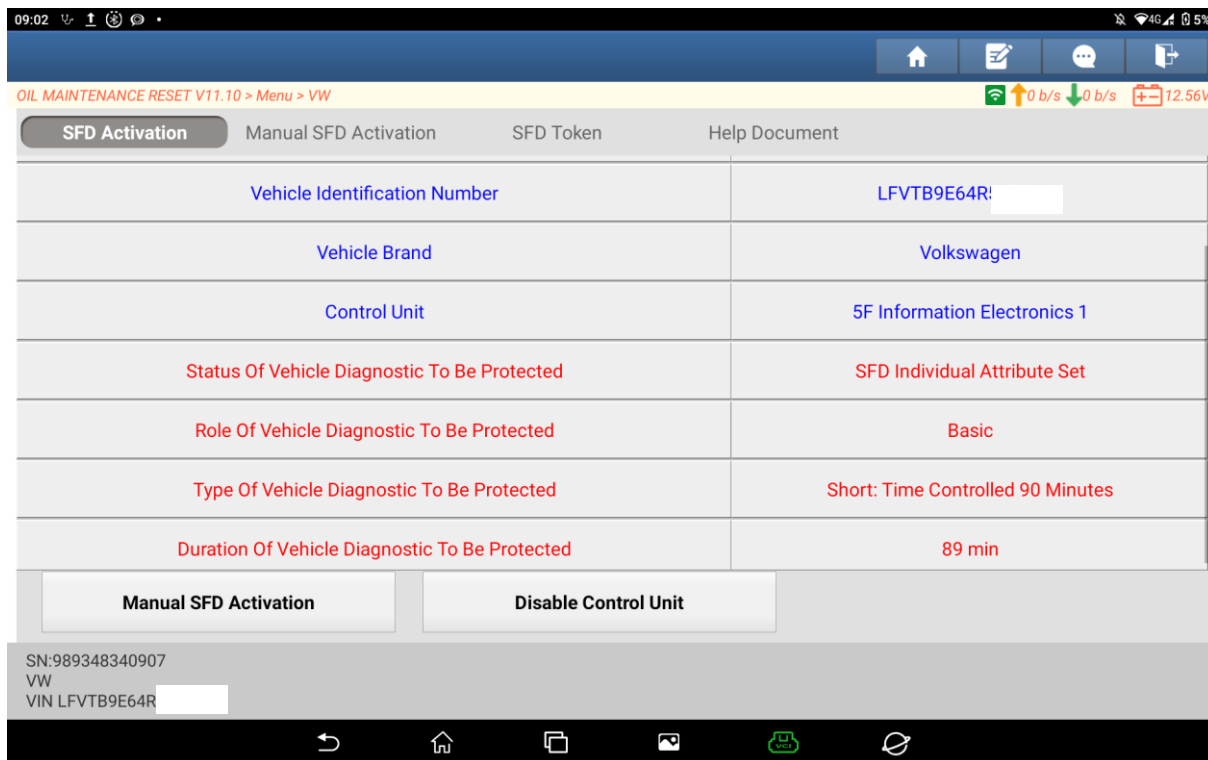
09:02

4G 5%

OIL MAINTENANCE RESET V11.10 > Menu > VW

0 b/s 0 b/s 12.56V

SFD Activation Manual SFD Activation SFD Token Help Document

| Vehicle Identification Number | LFVTB9E64R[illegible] |
|---|---|
| Vehicle Brand | Volkswagen |
| Control Unit | 5F Information Electronics 1 |
| Status Of Vehicle Diagnostic To Be Protected | SFD Individual Attribute Set |
| Role Of Vehicle Diagnostic To Be Protected | Basic |
| Type Of Vehicle Diagnostic To Be Protected | Short: Time Controlled 90 Minutes |
| Duration Of Vehicle Diagnostic To Be Protected | 89 min |

Manual SFD Activation

Disable Control Unit

SN:989348340907
VW
VIN LFVTB9E64R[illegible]

VCI